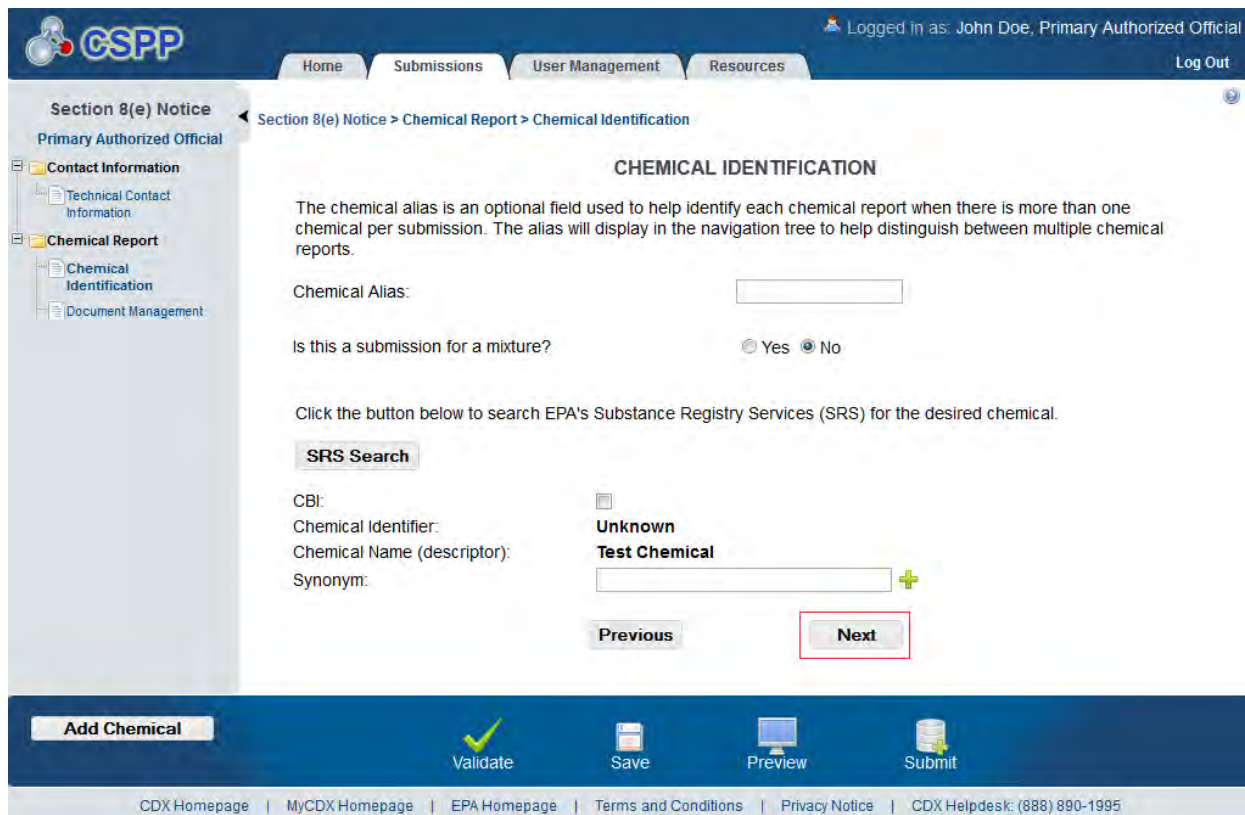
CSPP

Logged in as: John Doe, Primary Authorized Official

Home | Submissions | User Management | Resources

Log Out

Section 8(e) Notice

Primary Authorized Official

Contact Information

Technical Contact Information

Chemical Report

Chemical Identification

Document Management

Section 8(e) Notice > Chemical Report > Chemical Identification

CHEMICAL IDENTIFICATION

The chemical alias is an optional field used to help identify each chemical report when there is more than one chemical per submission. The alias will display in the navigation tree to help distinguish between multiple chemical reports.

Chemical Alias:

Is this a submission for a mixture? Yes No

Click the button below to search EPA's Substance Registry Services (SRS) for the desired chemical.

SRS Search

CBI:

Chemical Identifier: Unknown

Chemical Name (descriptor): Test Chemical

Synonym:

Previous

Next

Add Chemical

Validate

Save

Preview

Submit

CDX Homepage | MyCDX Homepage | EPA Homepage | Terms and Conditions | Privacy Notice | CDX Helpdesk: (888) 890-1995